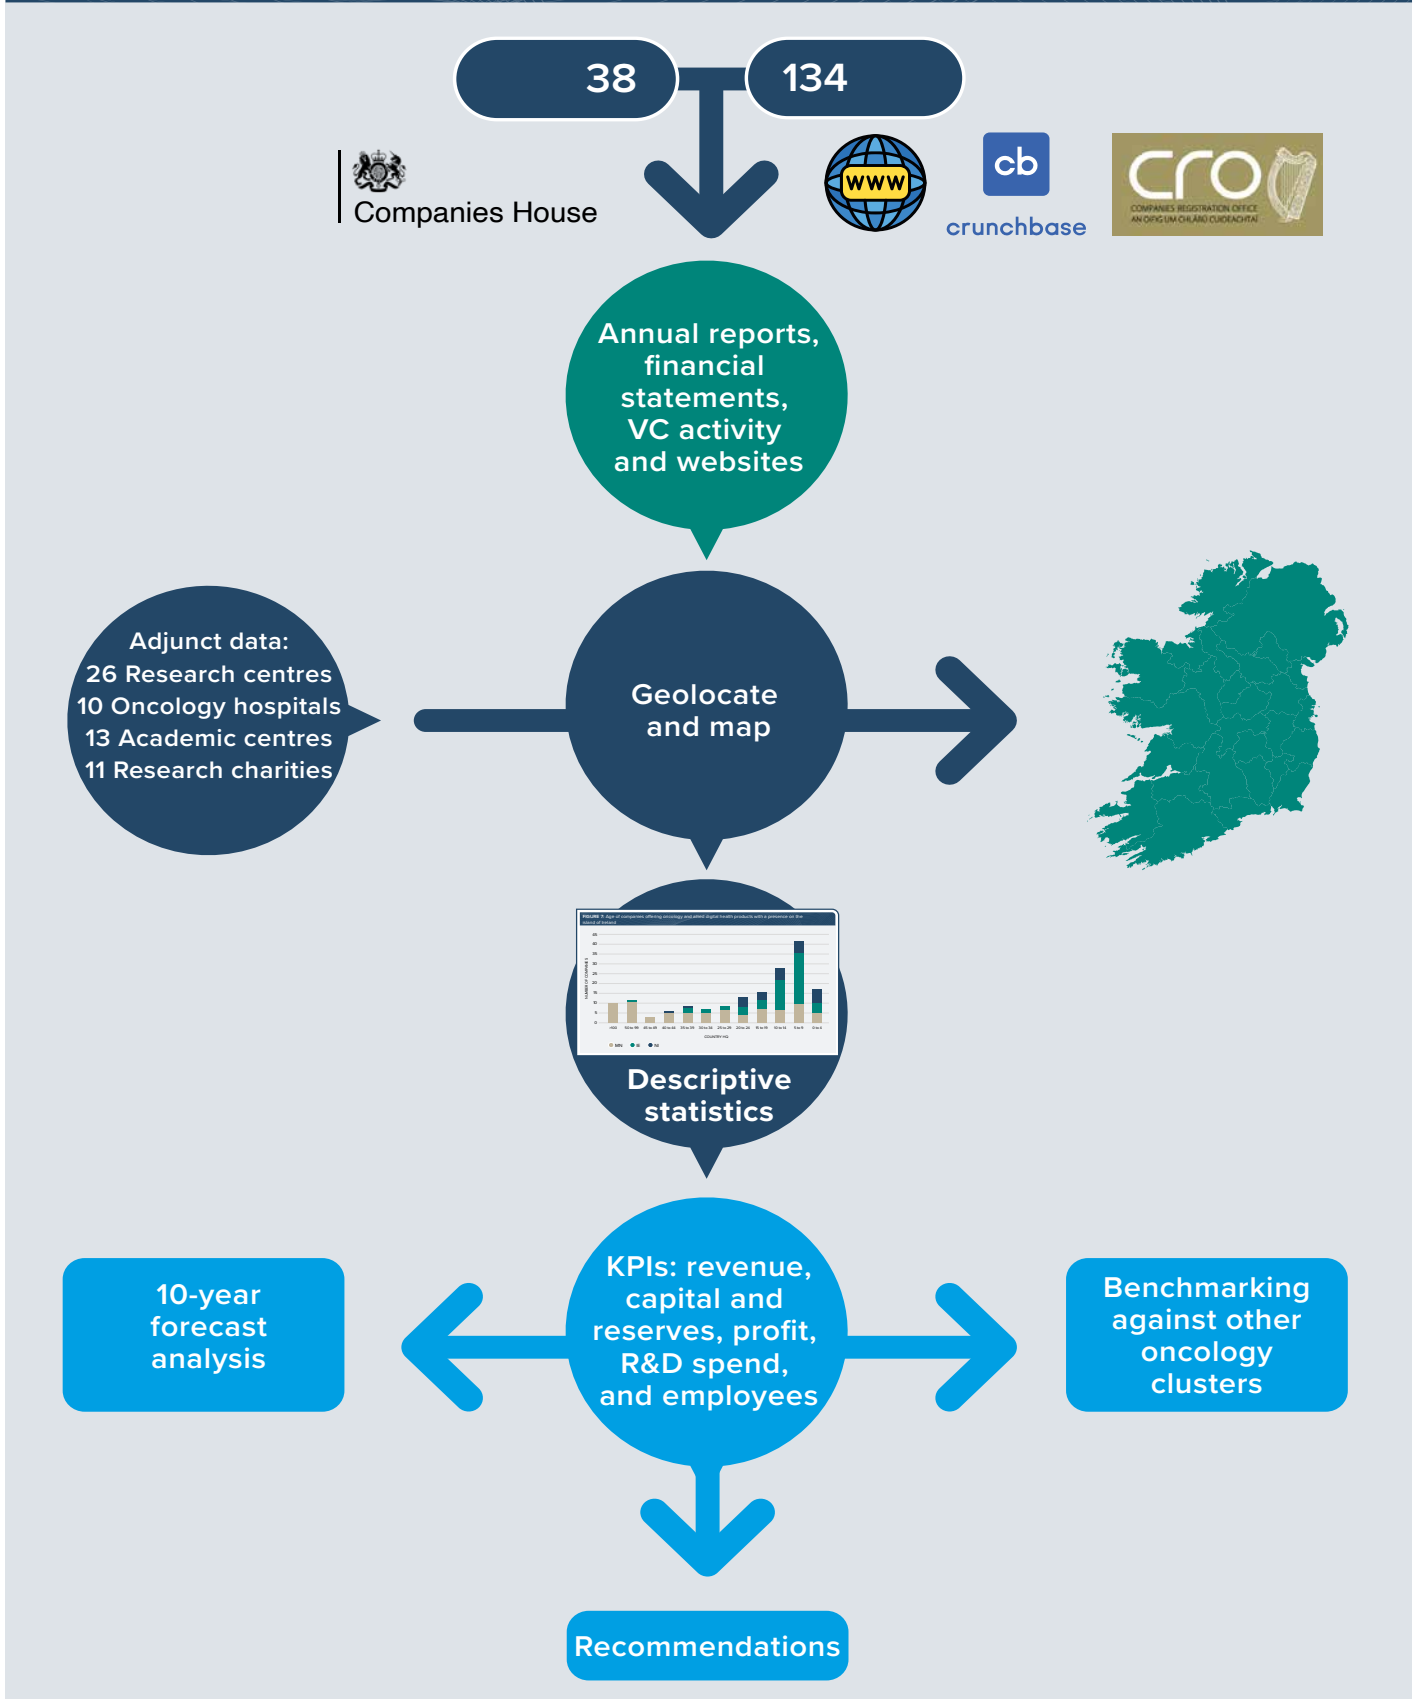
38

134

Companies House

WWW

cb
crunchbase

cro
COMPANIES REGISTRATION OFFICE
AN OIFIG UM CHLÁRÚ CUIDEACHTAÍ

Annual reports, financial statements, VC activity and websites

Adjunct data:
26 Research centres
10 Oncology hospitals
13 Academic centres
11 Research charities

Geolocate and map

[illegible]

Descriptive statistics

10-year forecast analysis

KPIs: revenue, capital and reserves, profit, R&D spend, and employees

Benchmarking against other oncology clusters

Recommendations